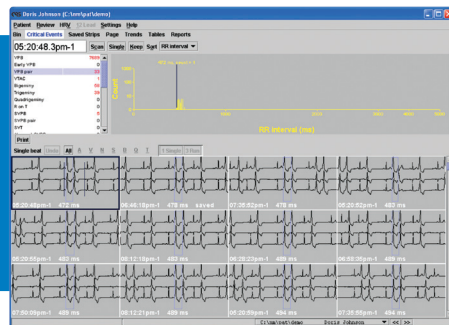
Doris Johnson (C:\km\pat\demo)

Patient Review HRV ST Level Settings Help

Bin Critical Events Saved Strips Page Trends Tables Reports

05:20:48.3pm-1 Scan Single Keep Sort RR interval

| | |
|---|---|
| VPB | 7020 |
| Early VPB | 0 |
| VPB pair | 13 |
| VTAC | 0 |
| Bigeminy | 56 |
| Trigeminy | 56 |
| Quadrigeminy | 0 |
| R on T | 0 |
| SVPB | 5 |
| SVPB pair | 0 |
| SVT | 0 |

Count

RR interval (ms)

Print

Single beat Undo All

05:20:48pm-1 472 ms

06:46:18pm-1 478 ms saved

07:25:52pm-1 478 ms

06:20:52pm-1 483 ms

06:20:56pm-1 483 ms

06:12:18pm-1 483 ms

06:28:22pm-1 483 ms

06:58:36pm-1 483 ms

07:00:09pm-1 489 ms

06:12:21pm-1 489 ms

06:28:32pm-1 494 ms

06:51:56pm-1 494 ms

C:\km\pat\demo Doris Johnson << >>